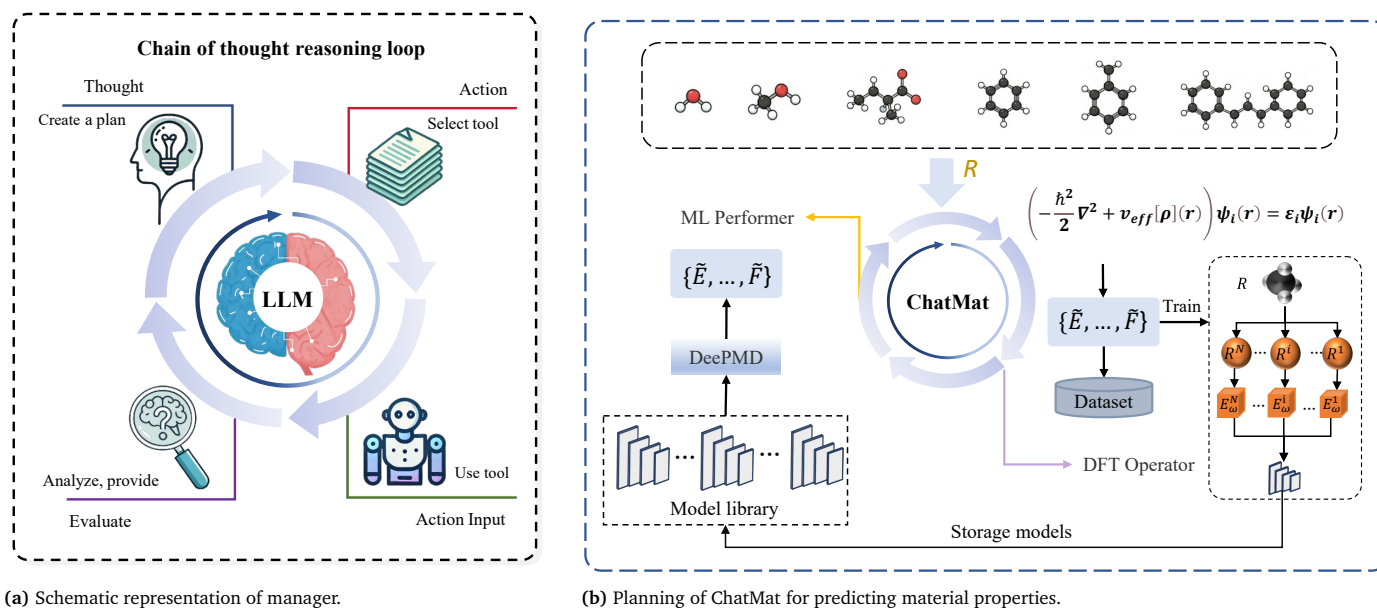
Chain of thought reasoning loop

Thought

Create a plan

Action

Select tool

LLM

Analyze, provide

Evaluate

Use tool

Action Input

(a) Schematic representation of manager.

$R$

ML Performer

$\left(-\frac{\hbar^2}{2}\nabla^2 + v_{eff}[\rho](r)\right)\psi_i(r) = \varepsilon_i\psi_i(r)$

$\{\tilde{E}, \ldots, \tilde{F}\}$

DeePMD

ChatMat

$\{\tilde{E}, \ldots, \tilde{F}\}$

Train

$R$

$R^N$ ⋯ $R^i$ ⋯ $R^1$

$E_\omega^N$ ⋯ $E_\omega^i$ ⋯ $E_\omega^1$

Dataset

DFT Operator

Model library

Storage models

(b) Planning of ChatMat for predicting material properties.